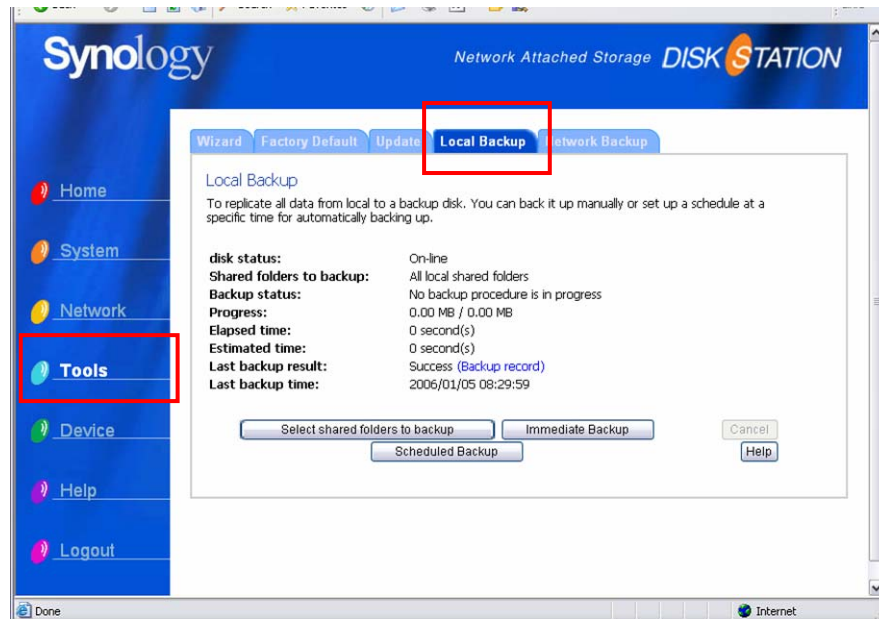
Synology

Network Attached Storage DISK STATION

Wizard | Factory Default | Update | Local Backup | Network Backup

Home

System

Network

Tools

Device

Help

Logout

Local Backup

To replicate all data from local to a backup disk. You can back it up manually or set up a schedule at a specific time for automatically backing up.

| | |
|---|---|
| disk status: | On-line |
| Shared folders to backup: | All local shared folders |
| Backup status: | No backup procedure is in progress |
| Progress: | 0.00 MB / 0.00 MB |
| Elapsed time: | 0 second(s) |
| Estimated time: | 0 second(s) |
| Last backup result: | Success (Backup record) |
| Last backup time: | 2006/01/05 08:29:59 |

Select shared folders to backup | Immediate Backup | Cancel

Scheduled Backup | Help

Done

Internet